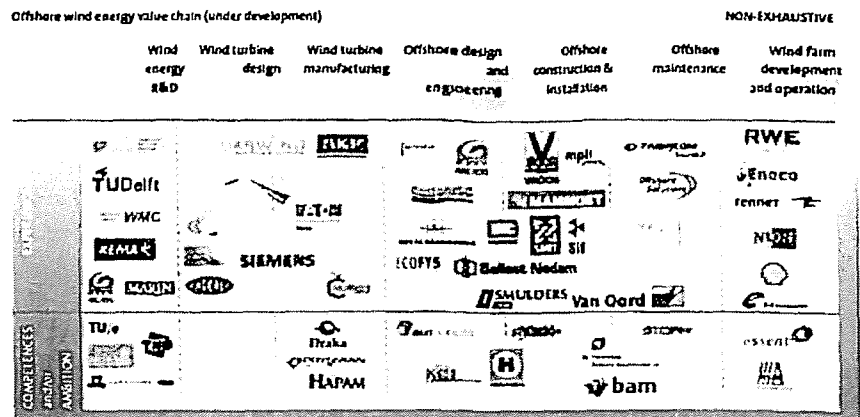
Offshore wind energy value chain (under development)

NON-EXHAUSTIVE

Wind energy R&D

Wind turbine design

Wind turbine manufacturing

Offshore design and engineering

Offshore construction & installation

Offshore maintenance

Wind farm development and operation

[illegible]

TUDelft

WMC

KEMA

MARIN

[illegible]

EWT

EATON

SIEMENS

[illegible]

mpi

VBMS

MAMMOET

SIF

ECOFYS

Ballast Nedam

SMULDERS

Van Oord

RWE

Eneco

tennet

NUON

COMPETENCES AND/OR AMBITION

TU/e

Draka

HAPAM

KCI

H

bam

essent

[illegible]